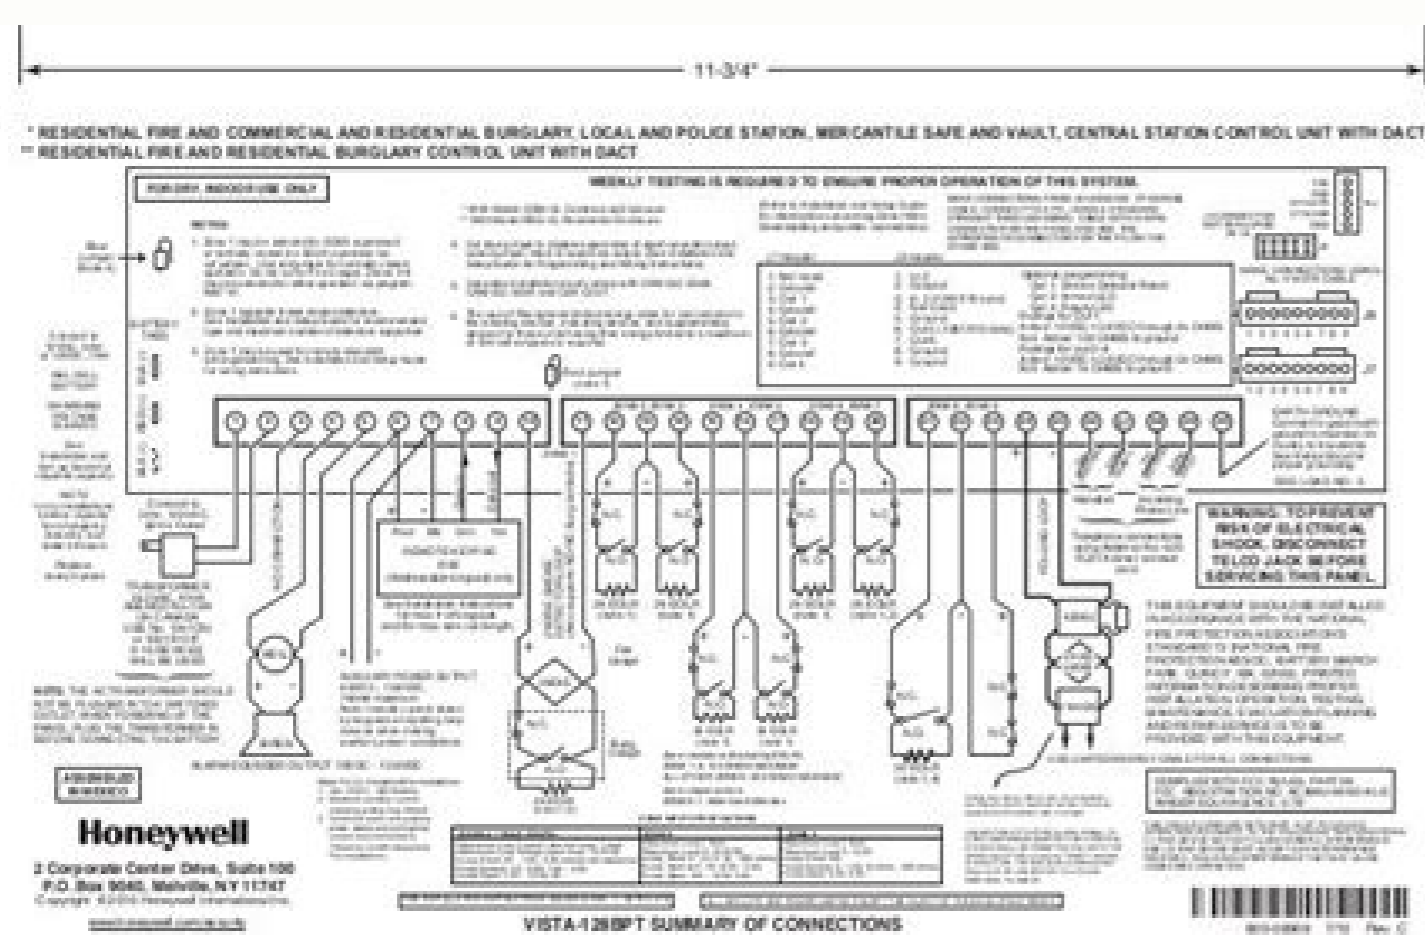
11-3/4"

* RESIDENTIAL FIRE AND COMMERCIAL AND RESIDENTIAL BURGLARY, LOCAL AND POLICE STATION, MERCANTILE SAFE AND VAULT, CENTRAL STATION CONTROL UNIT WITH DACT
** RESIDENTIAL FIRE AND RESIDENTIAL BURGLARY CONTROL UNIT WITH DACT

FOR DRY, INDOOR USE ONLY

WEEKLY TESTING IS REQUIRED TO ENSURE PROPER OPERATION OF THIS SYSTEM.

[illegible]

WARNING: TO PREVENT RISK OF ELECTRICAL SHOCK, DISCONNECT TELCO JACK BEFORE SERVICING THIS PANEL.

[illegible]

Honeywell
2 Corporate Center Drive, Suite 100
P.O. Box 9040, Melville, NY 11747
Copyright ©2006 Honeywell International Inc.
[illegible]

VISTA-128BPT SUMMARY OF CONNECTIONS